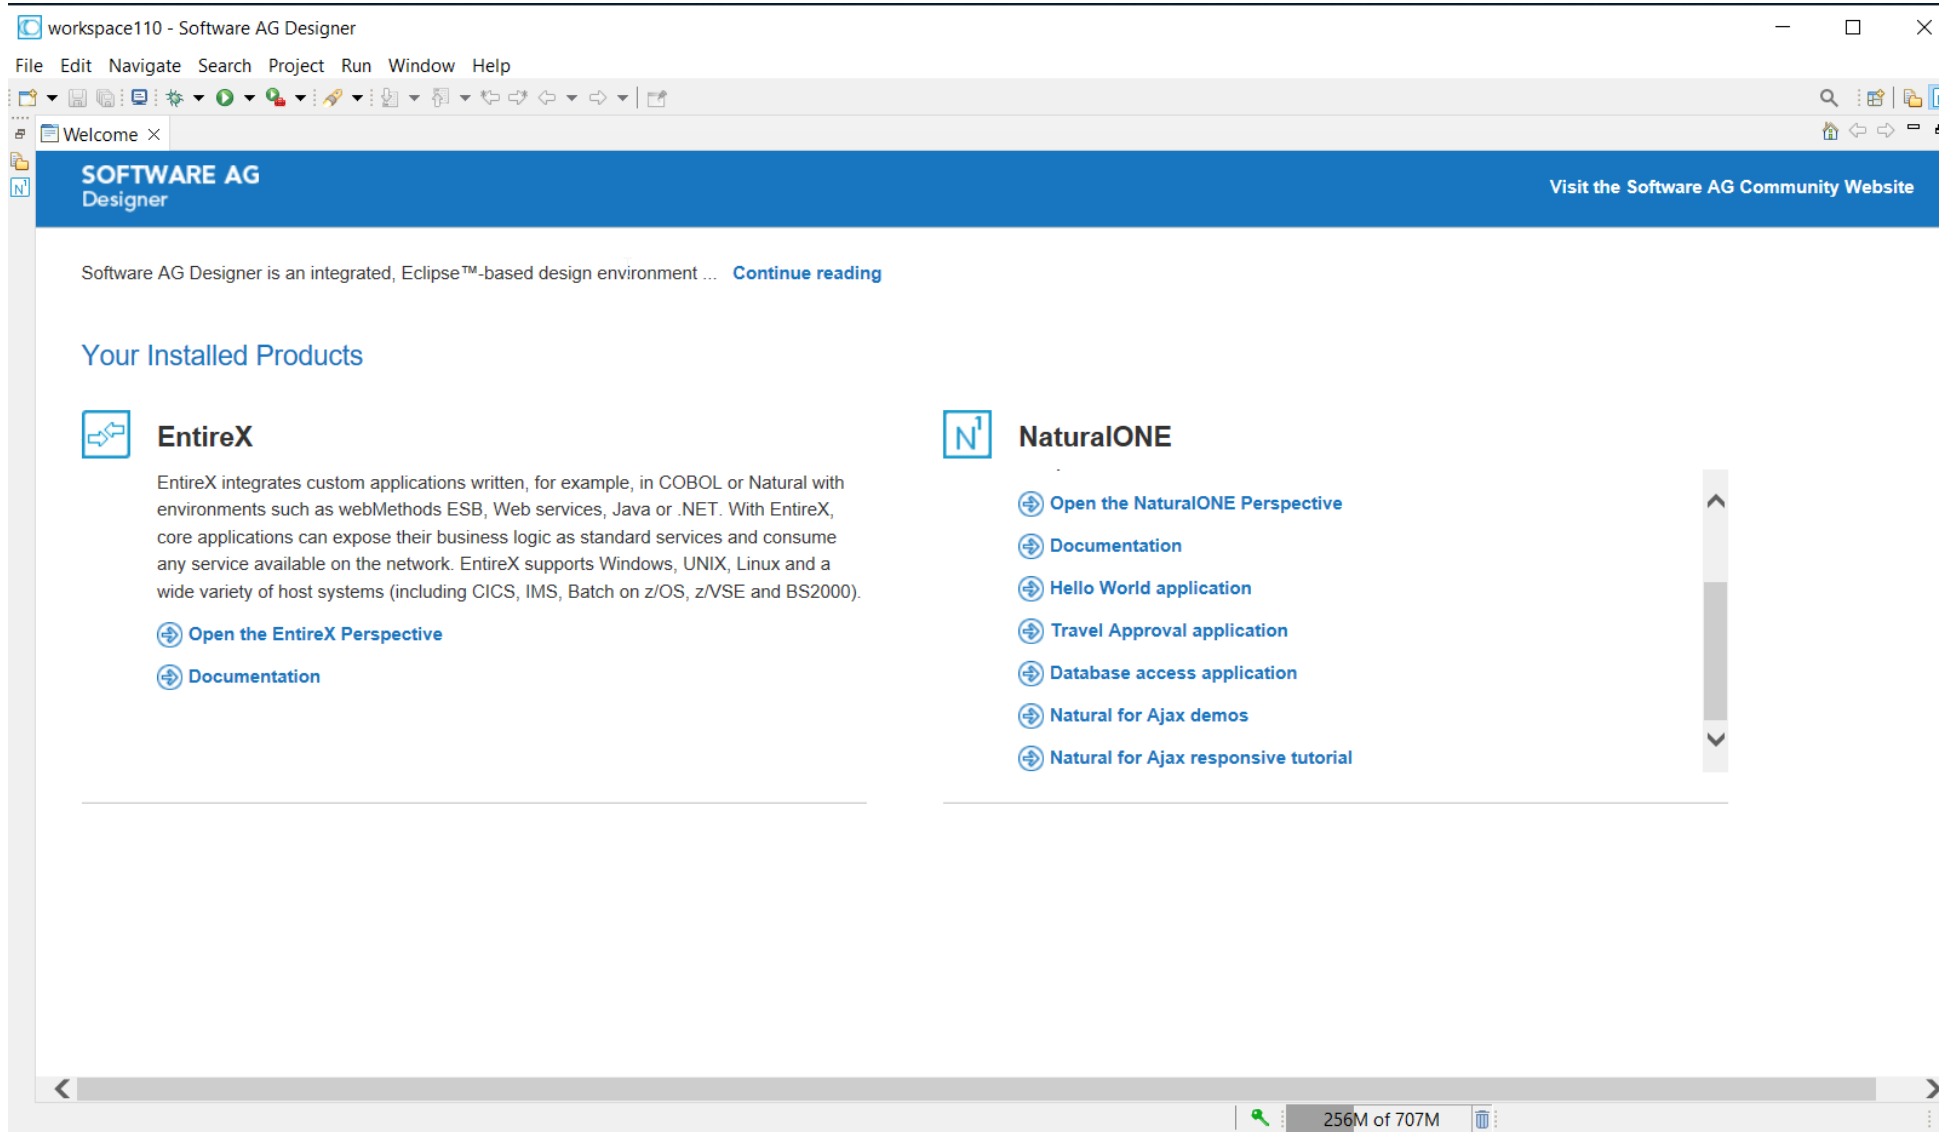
workspace110 - Software AG Designer

File Edit Navigate Search Project Run Window Help

Welcome

SOFTWARE AG
Designer

Visit the Software AG Community Website

Software AG Designer is an integrated, Eclipse™-based design environment ... Continue reading

Your Installed Products

EntireX

EntireX integrates custom applications written, for example, in COBOL or Natural with environments such as webMethods ESB, Web services, Java or .NET. With EntireX, core applications can expose their business logic as standard services and consume any service available on the network. EntireX supports Windows, UNIX, Linux and a wide variety of host systems (including CICS, IMS, Batch on z/OS, z/VSE and BS2000).

Open the EntireX Perspective

Documentation

NaturalONE

Open the NaturalONE Perspective

Documentation

Hello World application

Travel Approval application

Database access application

Natural for Ajax demos

Natural for Ajax responsive tutorial

256M of 707M